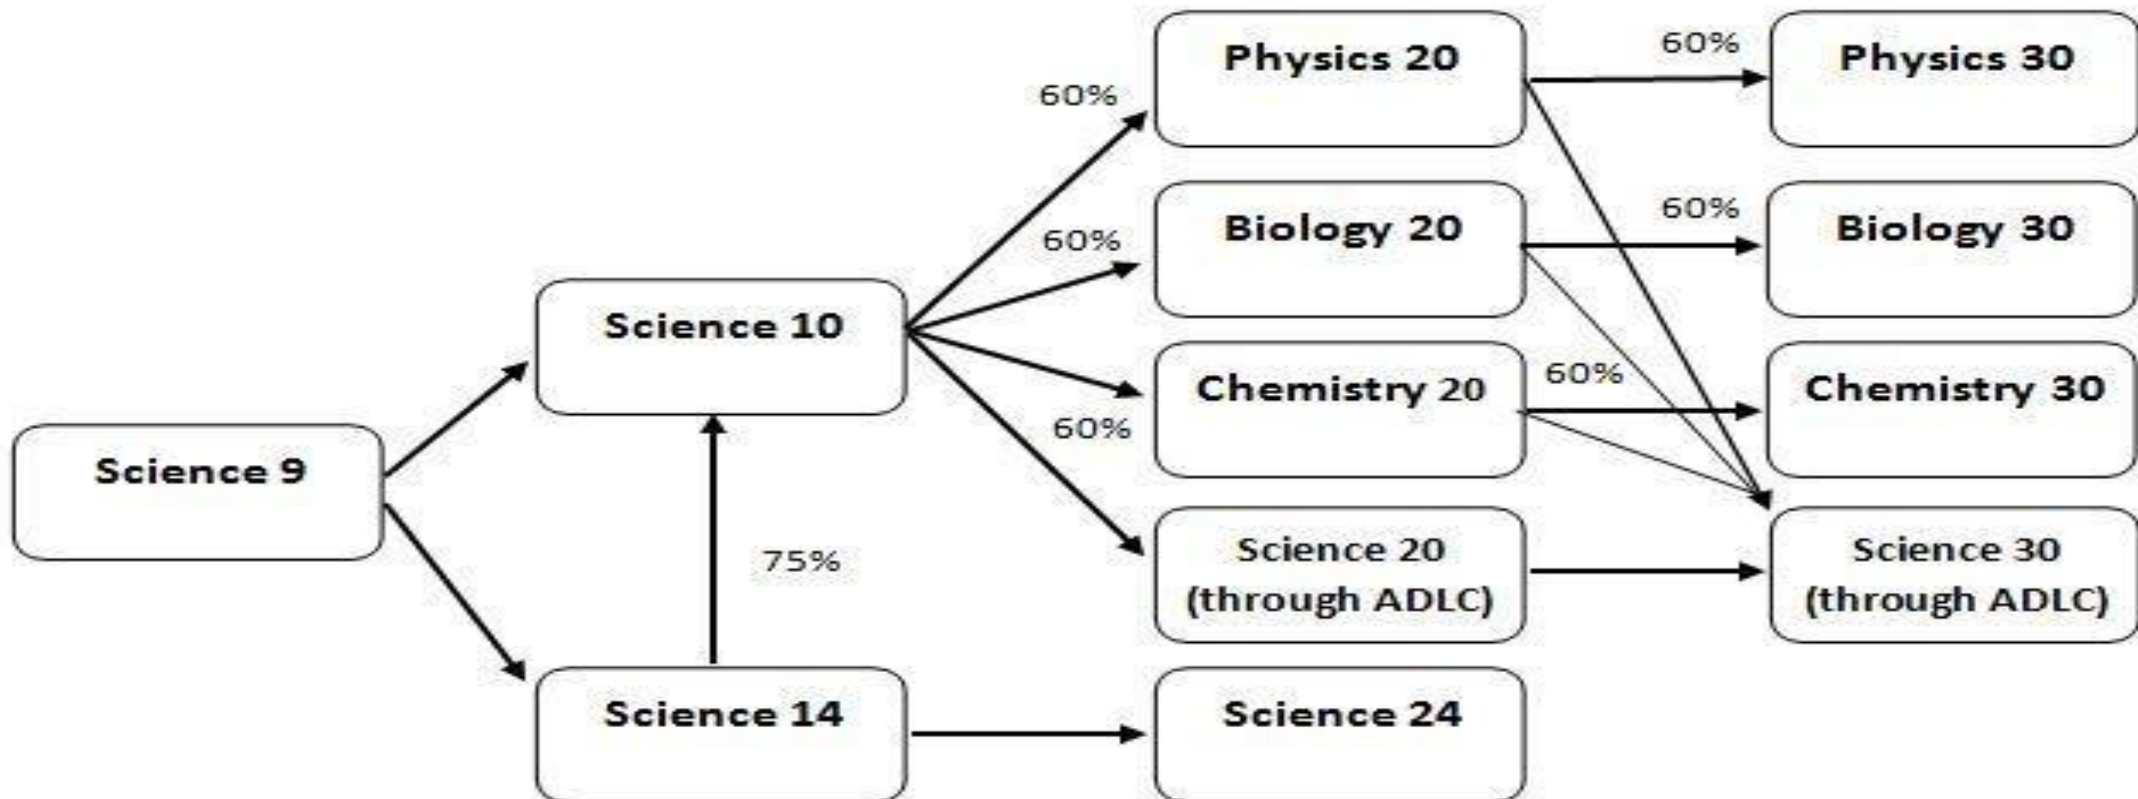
Physics 20

Physics 30

60%

60%

Biology 20

Biology 30

60%

60%

Science 10

Chemistry 20

60%

Chemistry 30

60%

Science 9

Science 20 (through ADLC)

Science 30 (through ADLC)

75%

Science 14

Science 24